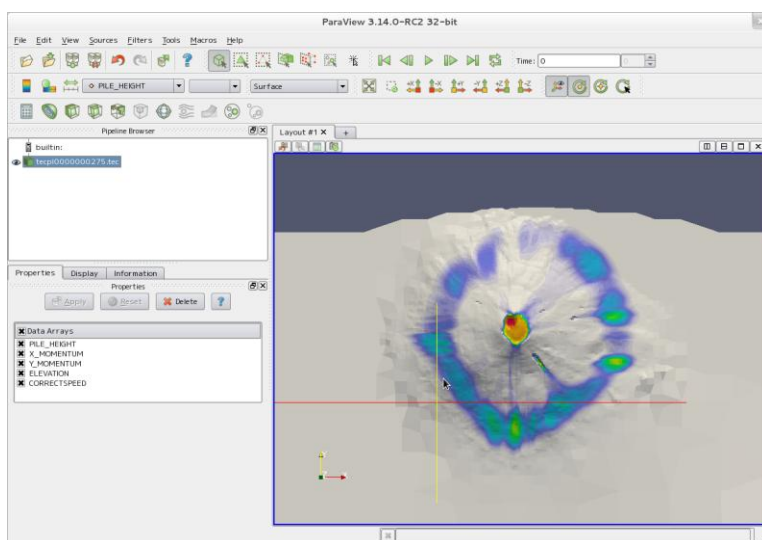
ParaView 3.14.0-RC2 32-bit

File Edit View Sources Filters Tools Macros Help

Time: 0

PILE_HEIGHT Surface

Pipeline Browser

builtin:

tecpl0000000275.tec

Layout #1 × +

Properties Display Information

Properties

Apply Reset Delete ?

Data Arrays

PILE_HEIGHT
X_MOMENTUM
Y_MOMENTUM
ELEVATION
CORRECTSPEED